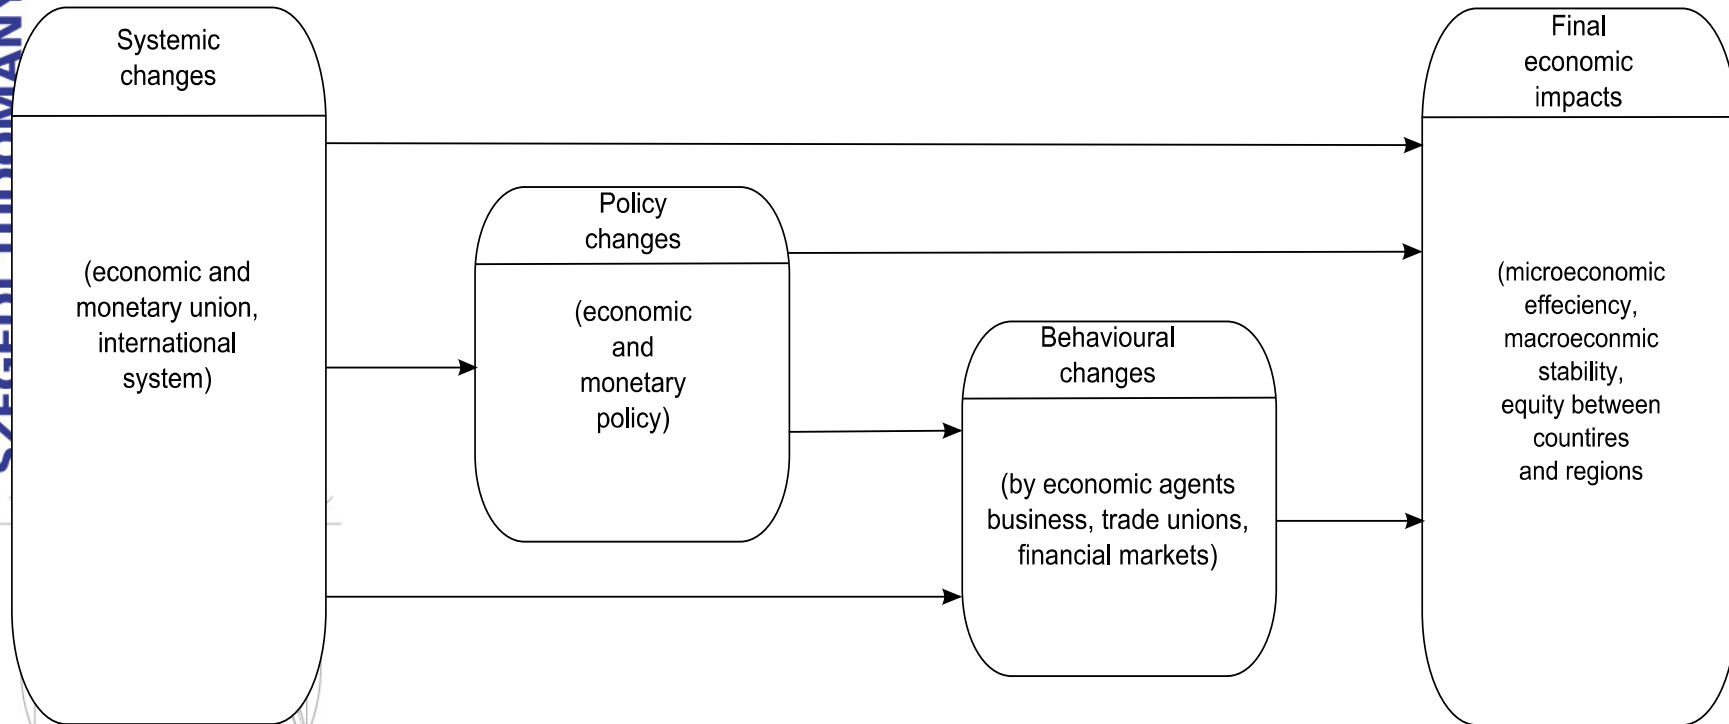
Systemic changes

(economic and monetary union, international system)

Policy changes

(economic and monetary policy)

Behavioural changes

(by economic agents business, trade unions, financial markets)

Final economic impacts

(microeconomic effeciency, macroeconmic stability, equity between countires and regions